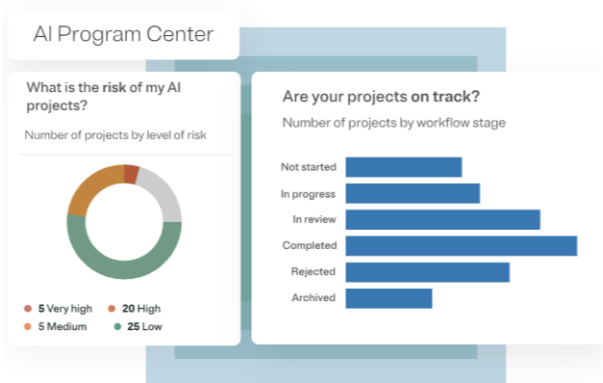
AI Program Center

What is the risk of my AI projects?

Number of projects by level of risk

5 Very high
20 High
5 Medium
25 Low

Are your projects on track?

Number of projects by workflow stage

Not started
In progress
In review
Completed
Rejected
Archived